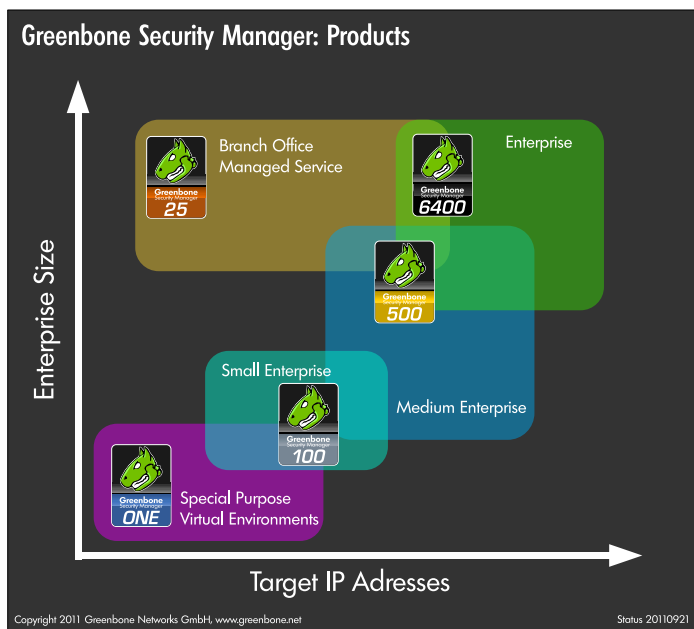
Greenbone Security Manager: Products

Enterprise Size

Greenbone Security Manager 25

Branch Office Managed Service

Greenbone Security Manager 6400

Enterprise

Greenbone Security Manager 500

Small Enterprise

Greenbone Security Manager 100

Medium Enterprise

Greenbone Security Manager ONE

Special Purpose Virtual Environments

Target IP Adresses

Copyright 2011 Greenbone Networks GmbH, www.greenbone.net

Status 20110921